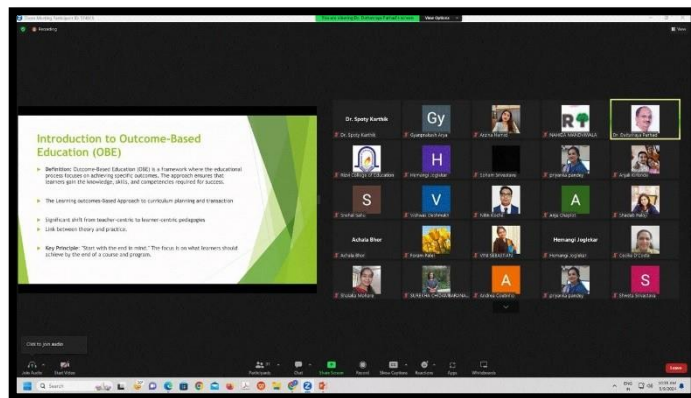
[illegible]
Recording
You are viewing Dr. Dattatraya Parhad's screen View Options
View

Introduction to Outcome-Based Education (OBE)

Definition: Outcome-Based Education (OBE) is a framework where the educational process focuses on achieving specific outcomes. The approach ensures that learners gain the knowledge, skills, and competencies required for success.

The Learning outcomes-based Approach to curriculum planning and transaction

Significant shift from teacher-centric to learner-centric pedagogies

Link between theory and practice.

Key Principle: "Start with the end in mind." The focus is on what learners should achieve by the end of a course and program.

Dr. Spoty Karthik
Gy
Dr. Spoty Karthik
Gyanprakash Arya
Aarna Kumar
NAMDA MANDHWALA
Dr. Dattatraya Parhad
H
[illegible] College of Education
Hemangi Joglekar
Lohani Srivastava
priyanka pandey
Anjali Kinhikar
S
V
A
Snehal Sahu
Vishwas Deshmukh
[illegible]
Anja Chaubal
Shaikh Rahu
Achala Bhor
Hemangi Joglekar
Achala Bhor
Poonam Raju
VPR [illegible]
Hemangi Joglekar
Cecilia D'Costa
A
S
Shobalji Mohare
SUREKHA CHOWDHARI
Andrea Coutinho
priyanka pandey
Shweta Srivastava

Click to join audio
Join Audio
Start Video
Participants
Chat
Share Screen
Record
Show Captions
Reactions
Apps
Whiteboards
Leave
Search
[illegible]